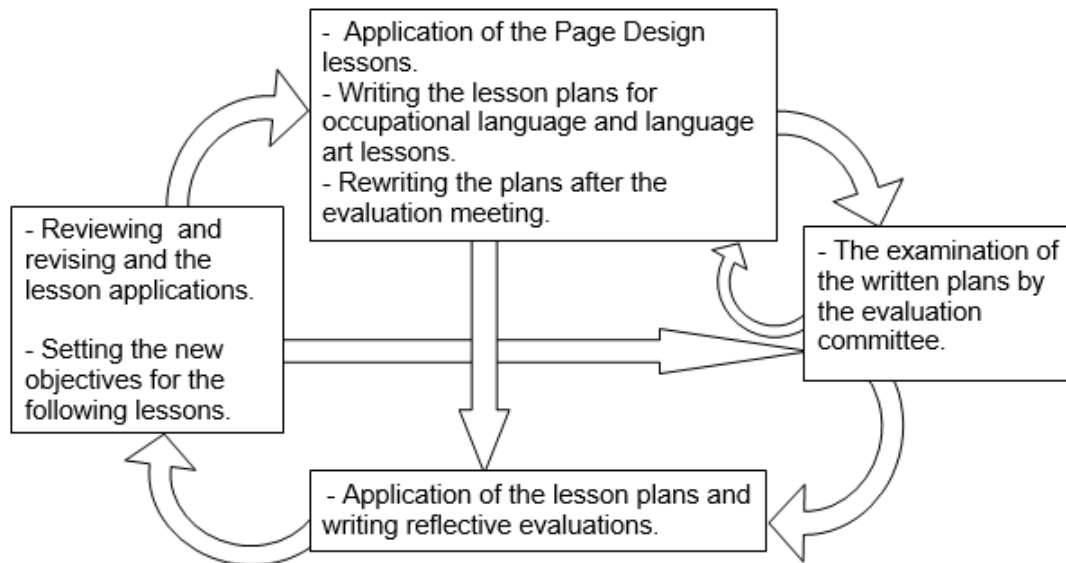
- Application of the Page Design lessons.
- Writing the lesson plans for occupational language and language art lessons.
- Rewriting the plans after the evaluation meeting.

- Reviewing and revising and the lesson applications.

- Setting the new objectives for the following lessons.

- The examination of the written plans by the evaluation committee.

- Application of the lesson plans and writing reflective evaluations.